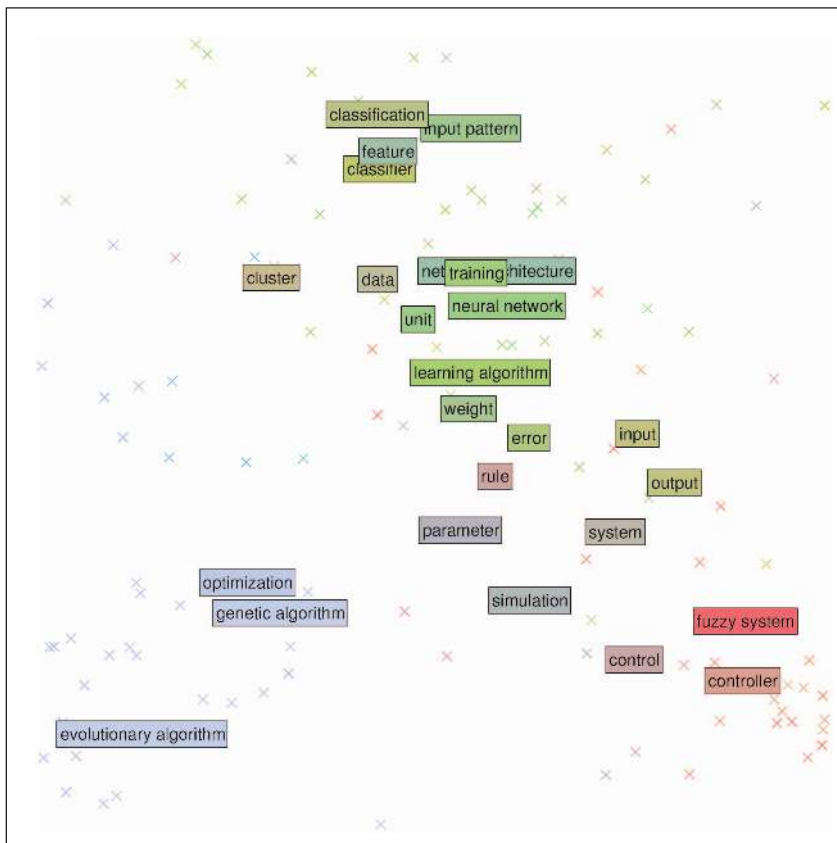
classification
input pattern
feature
classifier
cluster
data
net
training
hitecture
neural network
unit
learning algorithm
weight
error
input
rule
output
parameter
system
optimization
genetic algorithm
simulation
fuzzy system
control
controller
evolutionary algorithm